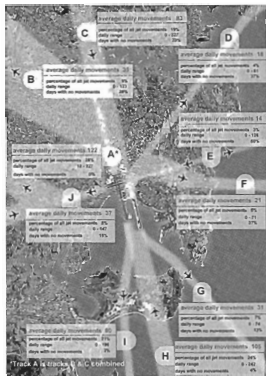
C
average daily movements 42
percentage of all jet movements 19%
daily range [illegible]
days with no movements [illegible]

D
average daily movements 18
percentage of all jet movements 4%
daily range 0 - 87
days with no movements 27%

B
average daily movements 38
percentage of all jet movements 9%
daily range 0 - 123
days with no movements 19%

average daily movements 14
percentage of all jet movements 3%
daily range 0 - 125
days with no movements 68%

E

A*
average daily movements 132
percentage of all jet movements 30%
daily range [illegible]
days with no movements 0%

F
average daily movements 21
percentage of all jet movements 4%
daily range 0 - 71
days with no movements 27%

J
average daily movements 37
percentage of all jet movements 8%
daily range 0 - 147
days with no movements 19%

G
average daily movements 31
percentage of all jet movements 7%
daily range 0 - 74
days with no movements 4%

average daily movements 80
percentage of all jet movements 21%
daily range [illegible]
days with no movements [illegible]

I

H
average daily movements 105
percentage of all jet movements 24%
daily range 0 - 243
days with no movements 4%

*Track A is tracks B & C combined